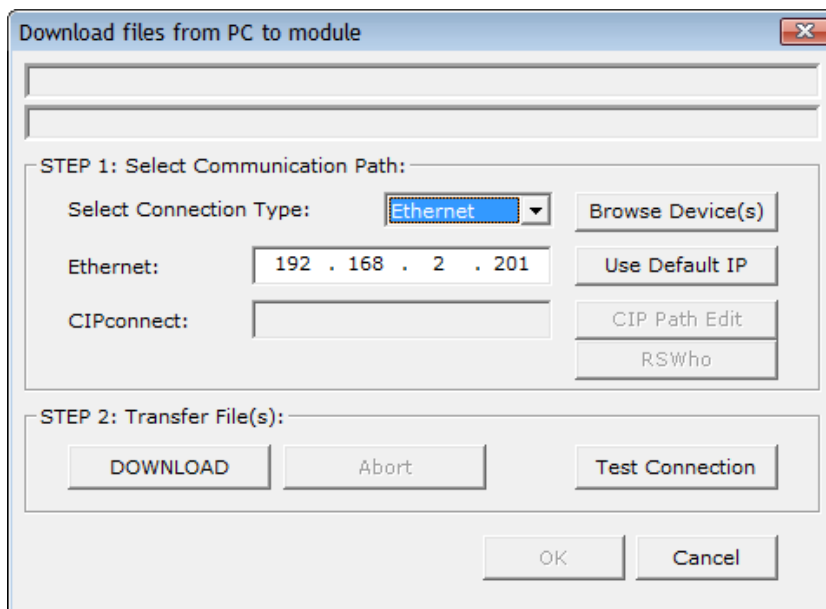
Download files from PC to module

STEP 1: Select Communication Path:

Select Connection Type: Ethernet

Browse Device(s)

Ethernet: 192 . 168 . 2 . 201

Use Default IP

CIPconnect:

CIP Path Edit

RSWho

STEP 2: Transfer File(s):

DOWNLOAD

Abort

Test Connection

OK

Cancel